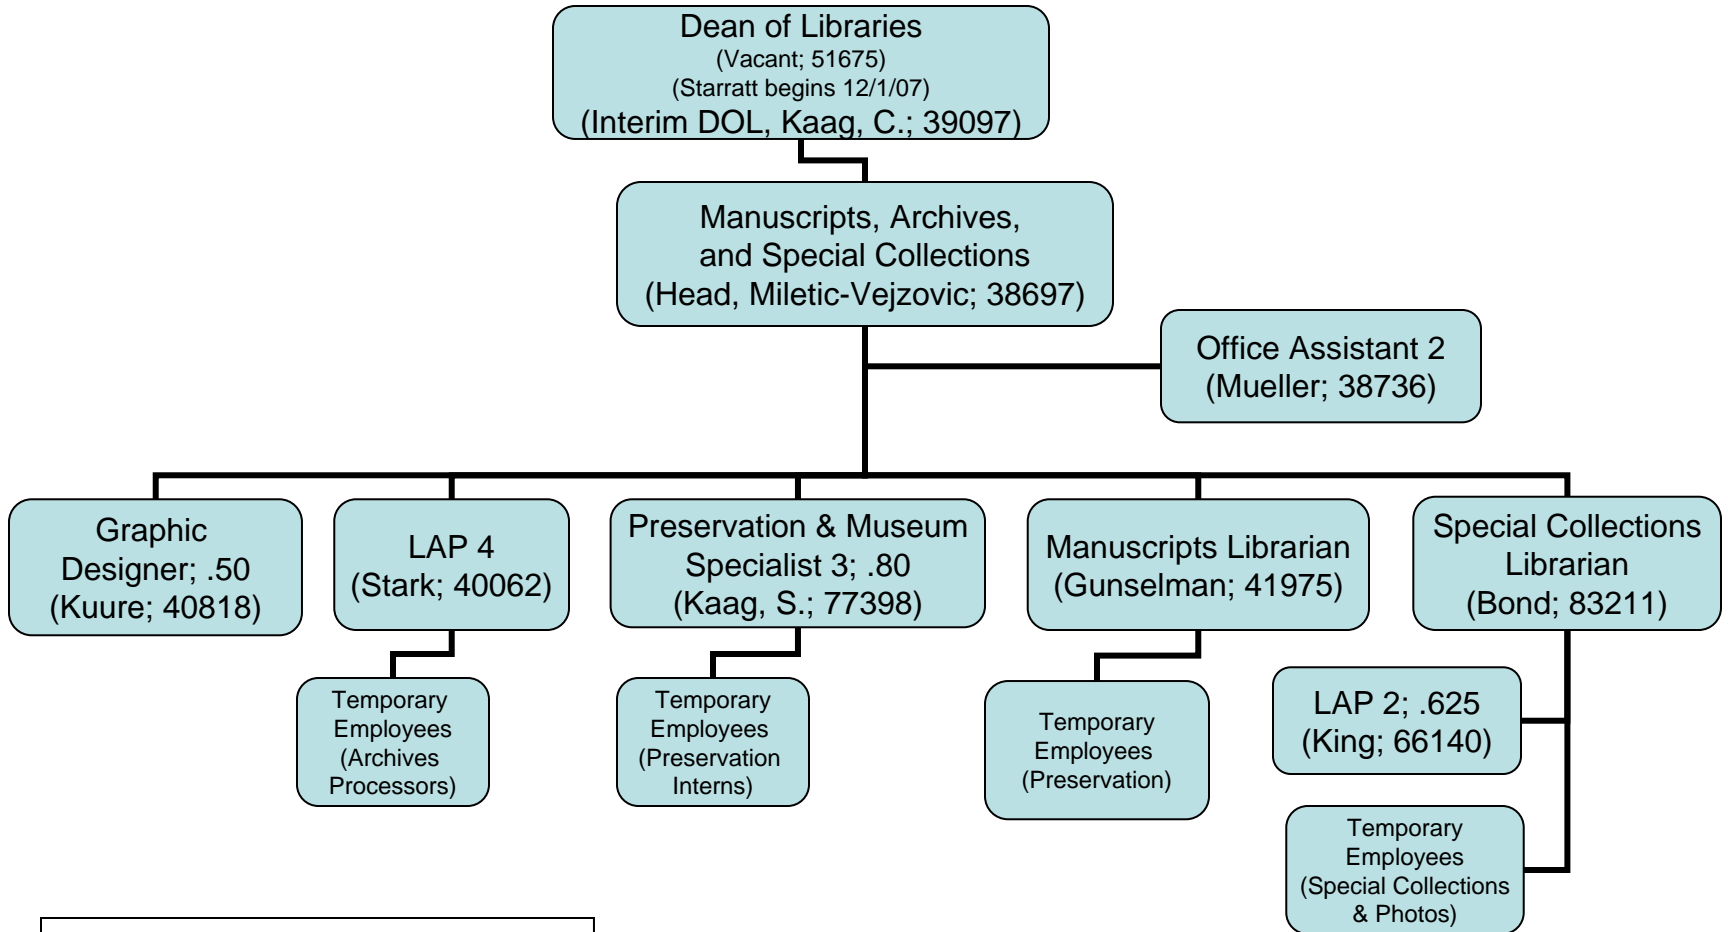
Dean of Libraries
(Vacant; 51675)
(Starratt begins 12/1/07)
(Interim DOL, Kaag, C.; 39097)

Manuscripts, Archives, and Special Collections
(Head, Miletic-Vejzovic; 38697)

Office Assistant 2
(Mueller; 38736)

Graphic Designer; .50
(Kuure; 40818)

LAP 4
(Stark; 40062)

Temporary Employees
(Archives Processors)

Preservation & Museum Specialist 3; .80
(Kaag, S.; 77398)

Temporary Employees
(Preservation Interns)

Manuscripts Librarian
(Gunselman; 41975)

Temporary Employees
(Preservation)

Special Collections Librarian
(Bond; 83211)

LAP 2; .625
(King; 66140)

Temporary Employees
(Special Collections & Photos)